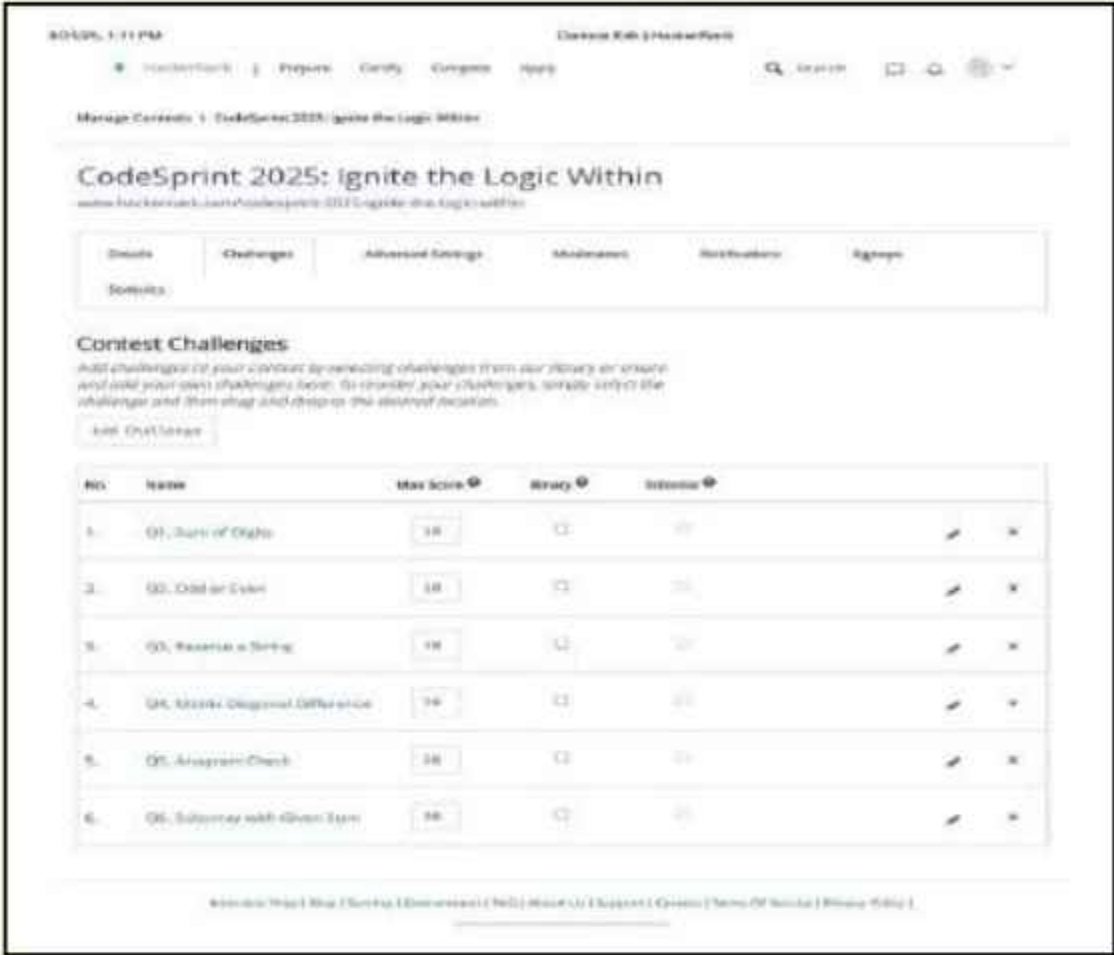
8/31/25, 1:11 PM

Contest Edit | HackerRank

HackerRank | Prepare Certify Compete Apply

Search

Manage Contests | CodeSprint 2025: Ignite the Logic Within

CodeSprint 2025: Ignite the Logic Within

www.hackerrank.com/codesprint-2025-ignite-the-logic-within

Details | Challenges | Advanced Settings | Moderators | Notifications | Signups | Statistics

Contest Challenges

Add challenges to your contest by selecting challenges from our library or create and add your own challenges here. To reorder your challenges, simply select the challenge and then drag and drop to the desired location.

Add Challenge

| No. | Name | Max Score | Binary | Dynamic |
|---|---|---|---|---|
| 1. | Q1. Sum of Digits | 10 | | |
| 2. | Q2. Odd or Even | 10 | | |
| 3. | Q3. Reverse a String | 10 | | |
| 4. | Q4. Matrix Diagonal Difference | 10 | | |
| 5. | Q5. Anagram Check | 10 | | |
| 6. | Q6. Subarray with Given Sum | 10 | | |

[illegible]